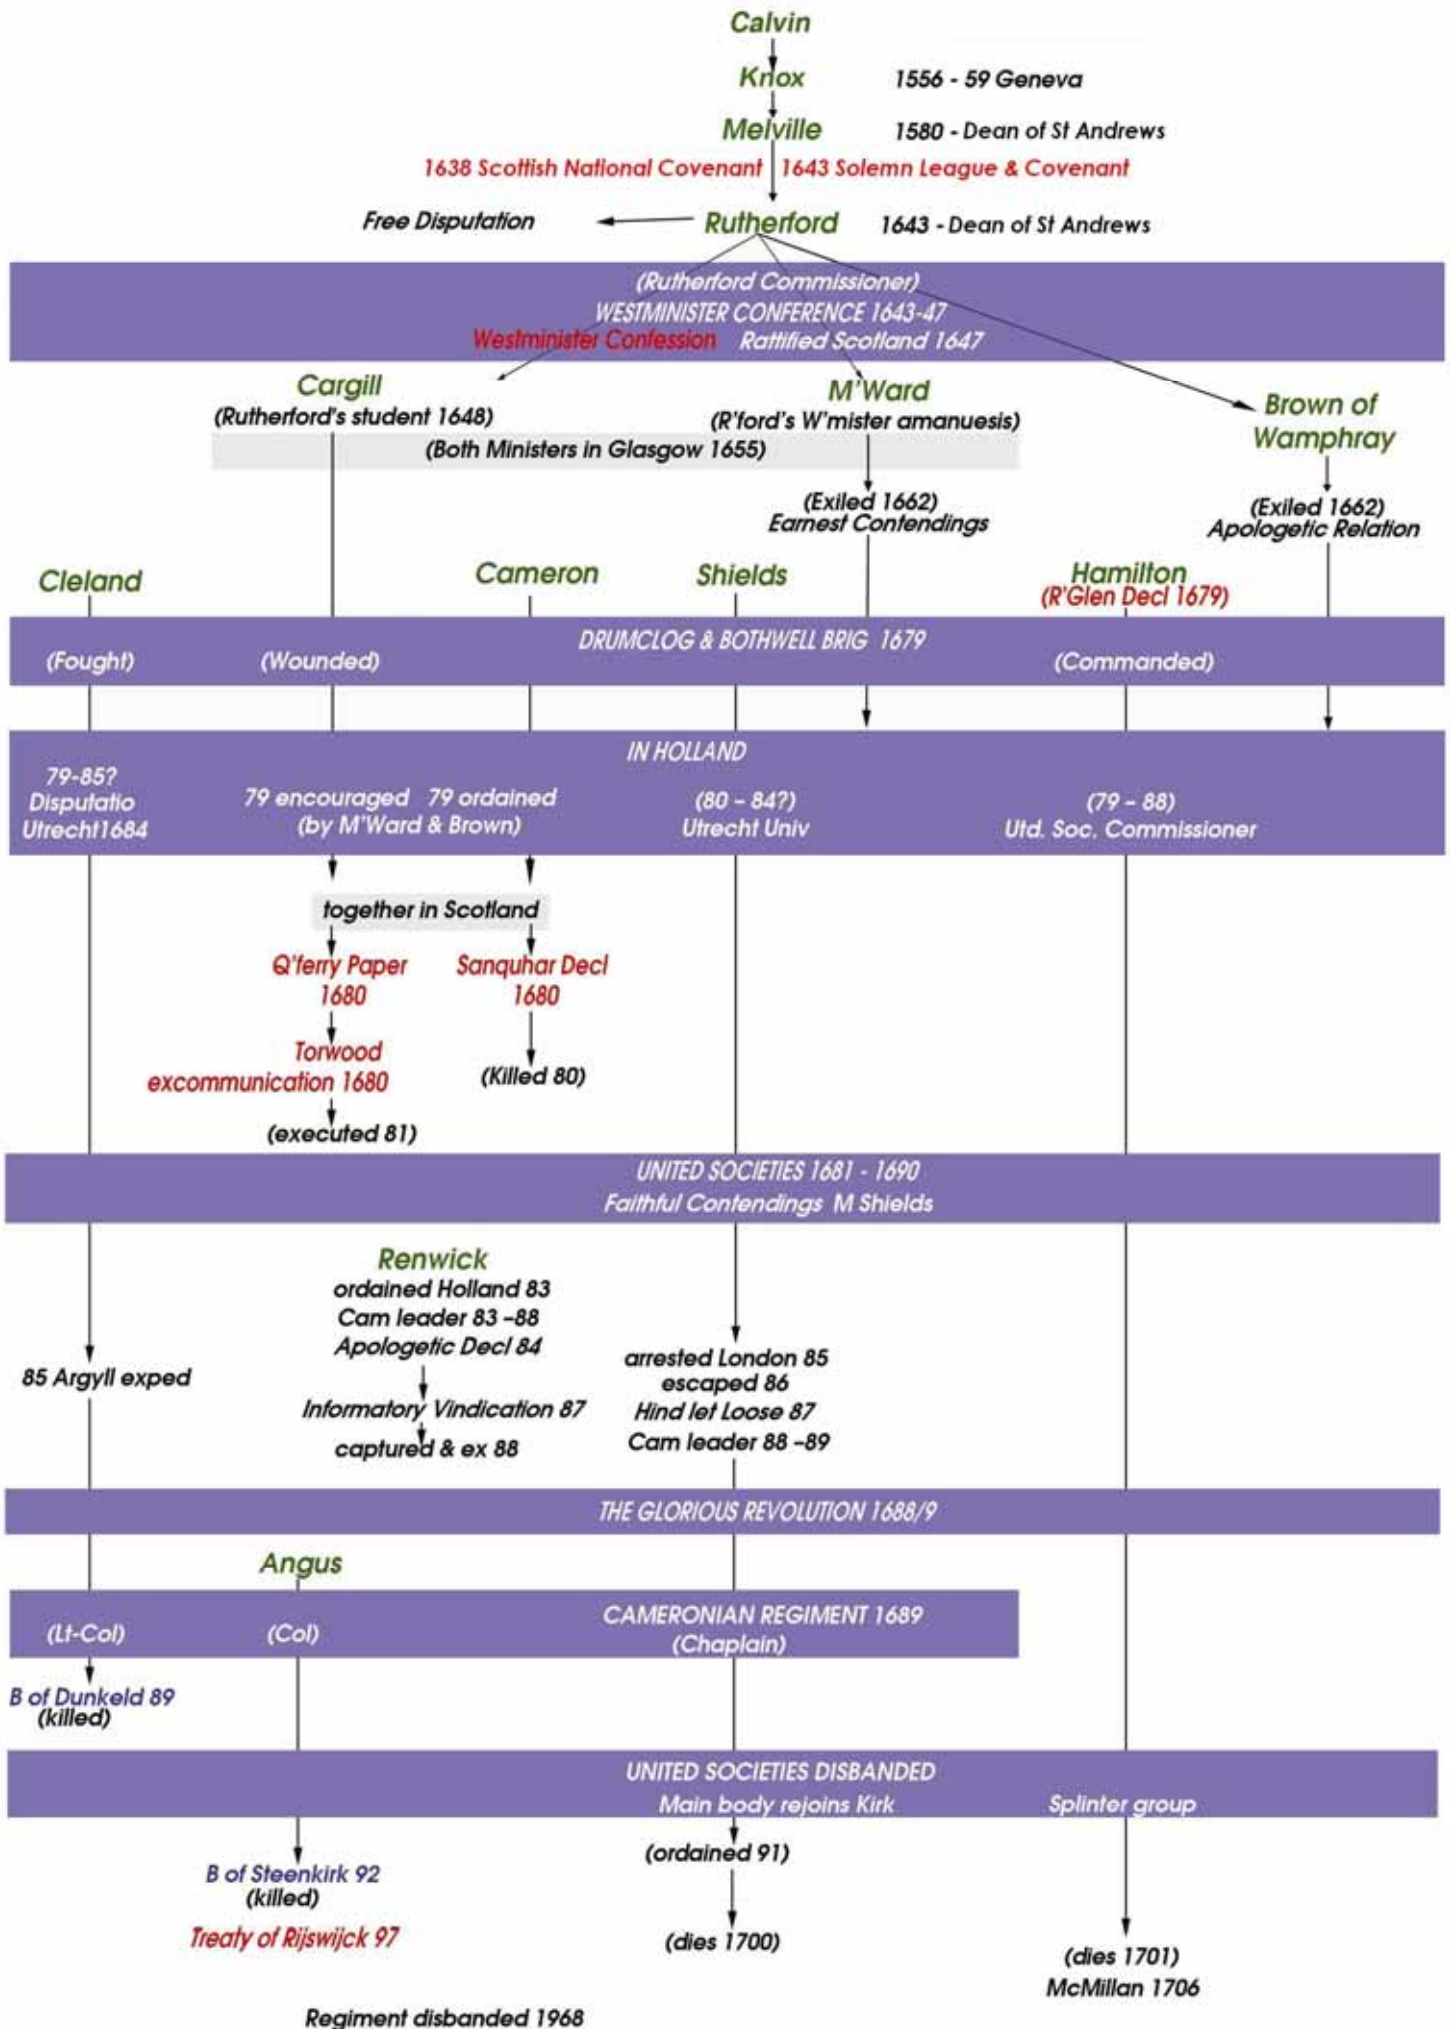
Calvin

Knox 1556 - 59 Geneva

Melville 1580 - Dean of St Andrews

1638 Scottish National Covenant 1643 Solemn League & Covenant

Free Disputation

Rutherford 1643 - Dean of St Andrews

(Rutherford Commissioner)
WESTMINISTER CONFERENCE 1643-47
Westminister Confession Rattified Scotland 1647

Cargill
(Rutherford's student 1648)

M'Ward
(R'ford's W'mister amanuesis)

(Both Ministers in Glasgow 1655)

Brown of Wamphray

(Exiled 1662)
Earnest Contendings

(Exiled 1662)
Apologetic Relation

Cleland

Cameron

Shields

Hamilton
(R'Glen Decl 1679)

DRUMCLOG & BOTHWELL BRIG 1679

(Fought) (Wounded) (Commanded)

IN HOLLAND

79-85?
Disputatio
Utrecht1684

79 encouraged 79 ordained
(by M'Ward & Brown)

(80 – 84?)
Utrecht Univ

(79 – 88)
Utd. Soc. Commissioner

together in Scotland

Q'ferry Paper 1680

Sanquhar Decl 1680

Torwood excommunication 1680

(Killed 80)

(executed 81)

UNITED SOCIETIES 1681 - 1690
Faithful Contendings M Shields

Renwick
ordained Holland 83
Cam leader 83 –88
Apologetic Decl 84

85 Argyll exped

Informatory Vindication 87

captured & ex 88

arrested London 85
escaped 86
Hind let Loose 87
Cam leader 88 –89

THE GLORIOUS REVOLUTION 1688/9

Angus

CAMERONIAN REGIMENT 1689

(Lt-Col) (Col) (Chaplain)

B of Dunkeld 89
(killed)

UNITED SOCIETIES DISBANDED
Main body rejoins Kirk Splinter group

(ordained 91)

B of Steenkirk 92
(killed)

Treaty of Rijswijck 97

(dies 1700)

(dies 1701)
McMillan 1706

Regiment disbanded 1968